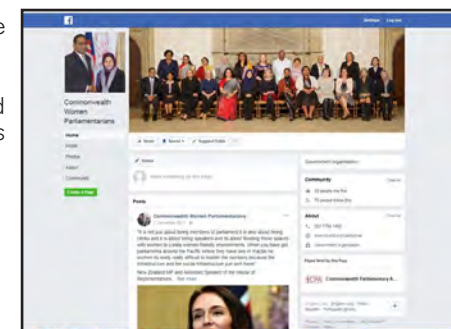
e

d
s

f

Commonwealth Women Parliamentarians

Home
About
Photos
Videos
Community
Create a Page

Like
Saved
Suggest Edits

Posts

Commonwealth Women Parliamentarians

New Zealand MP and Assistant Speaker of the House of Representatives

Government organisation

Community

About

CPA Commonwealth Parliamentary A...